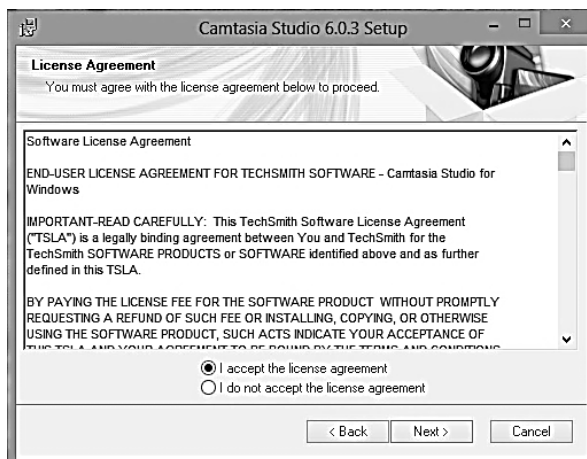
Camtasia Studio 6.0.3 Setup

License Agreement

You must agree with the license agreement below to proceed.

Software License Agreement

END-USER LICENSE AGREEMENT FOR TECHSMITH SOFTWARE - Camtasia Studio for Windows

IMPORTANT-READ CAREFULLY: This TechSmith Software License Agreement ("TSLA") is a legally binding agreement between You and TechSmith for the TechSmith SOFTWARE PRODUCTS or SOFTWARE identified above and as further defined in this TSLA.

BY PAYING THE LICENSE FEE FOR THE SOFTWARE PRODUCT WITHOUT PROMPTLY REQUESTING A REFUND OF SUCH FEE OR INSTALLING, COPYING, OR OTHERWISE USING THE SOFTWARE PRODUCT, SUCH ACTS INDICATE YOUR ACCEPTANCE OF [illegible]

I accept the license agreement

I do not accept the license agreement

< Back

Next >

Cancel